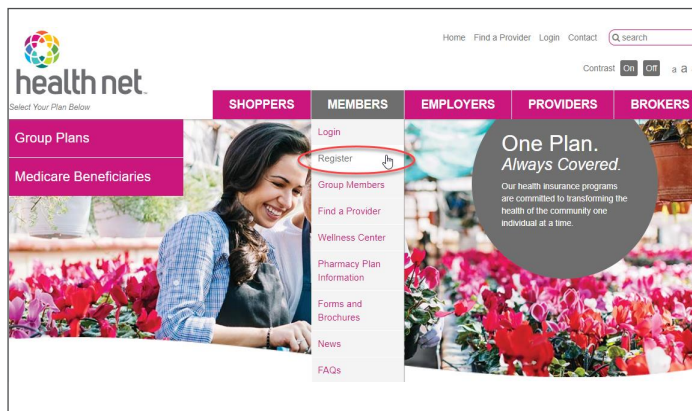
health net.
Select Your Plan Below

Home Find a Provider Login Contact search

Contrast On Off a a

SHOPPERS MEMBERS EMPLOYERS PROVIDERS BROKERS

Group Plans

Medicare Beneficiaries

Login
Register
Group Members
Find a Provider
Wellness Center
Pharmacy Plan Information
Forms and Brochures
News
FAQs

One Plan.
Always Covered.

Our health insurance programs are committed to transforming the health of the community one individual at a time.